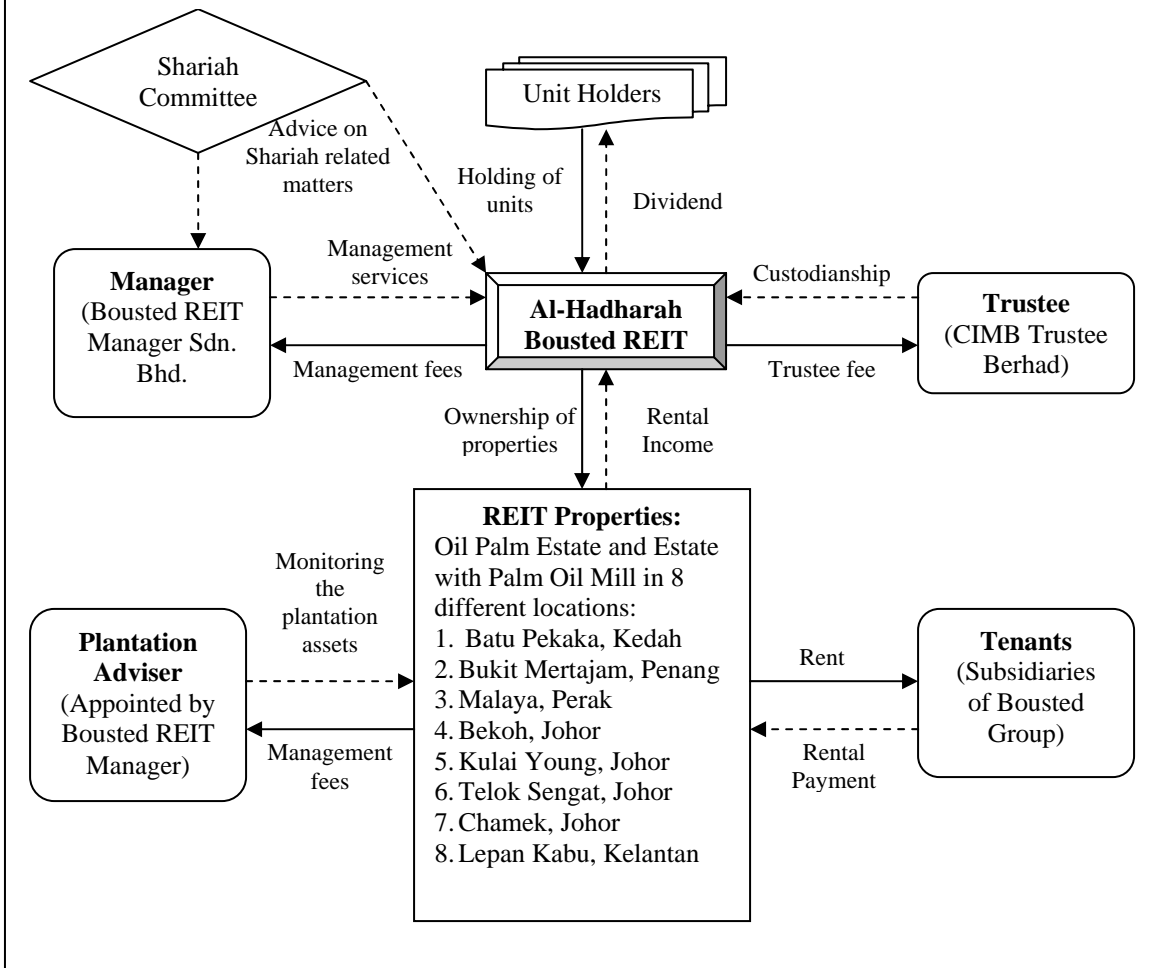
Shariah Committee

Advice on Shariah related matters

Unit Holders

Holding of units

Dividend

Manager
(Boosted REIT Manager Sdn. Bhd.

Management services

Management fees

Al-Hadharah Boustead REIT

Custodianship

Trustee fee

Trustee
(CIMB Trustee Berhad)

Ownership of properties

Rental Income

REIT Properties:
Oil Palm Estate and Estate with Palm Oil Mill in 8 different locations:
1. Batu Pekaka, Kedah
2. Bukit Mertajam, Penang
3. Malaya, Perak
4. Bekoh, Johor
5. Kulai Young, Johor
6. Telok Sengat, Johor
7. Chamek, Johor
8. Lepan Kabu, Kelantan

Monitoring the plantation assets

Management fees

Plantation Adviser
(Appointed by Bousted REIT Manager)

Rent

Rental Payment

Tenants
(Subsidiaries of Bousted Group)